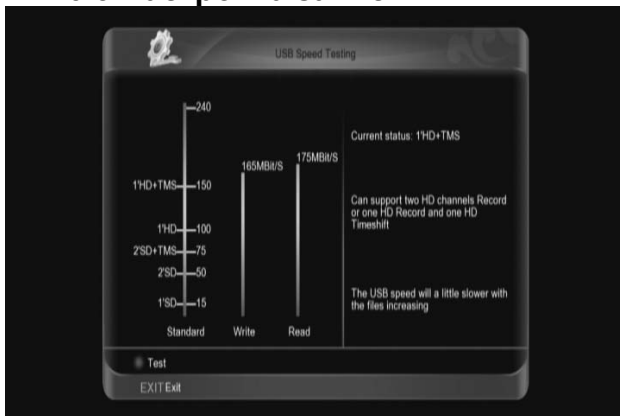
USB Speed Testing

240
1'HD+TMS 150
1'HD 100
2'SD+TMS 75
2'SD 50
1'SD 15

165MBit/S
175MBit/S

Standard Write Read

Current status: 1'HD+TMS

Can support two HD channels Record or one HD Record and one HD Timeshift

The USB speed will a little slower with the files increasing

Test

EXIT Exit